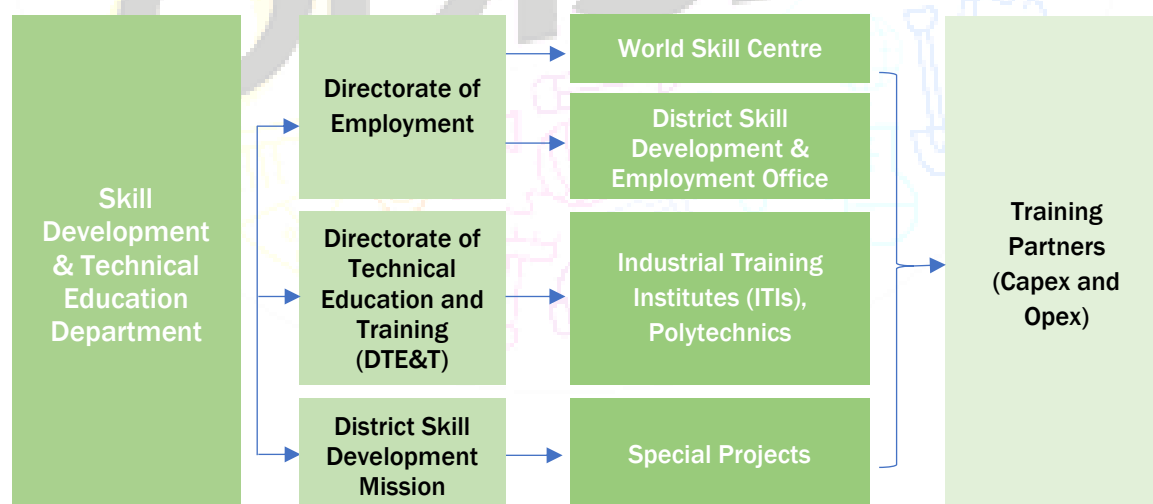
Skill Development & Technical Education Department

Directorate of Employment

Directorate of Technical Education and Training (DTE&T)

District Skill Development Mission

World Skill Centre

District Skill Development & Employment Office

Industrial Training Institutes (ITIs), Polytechnics

Special Projects

Training Partners (Capex and Opex)